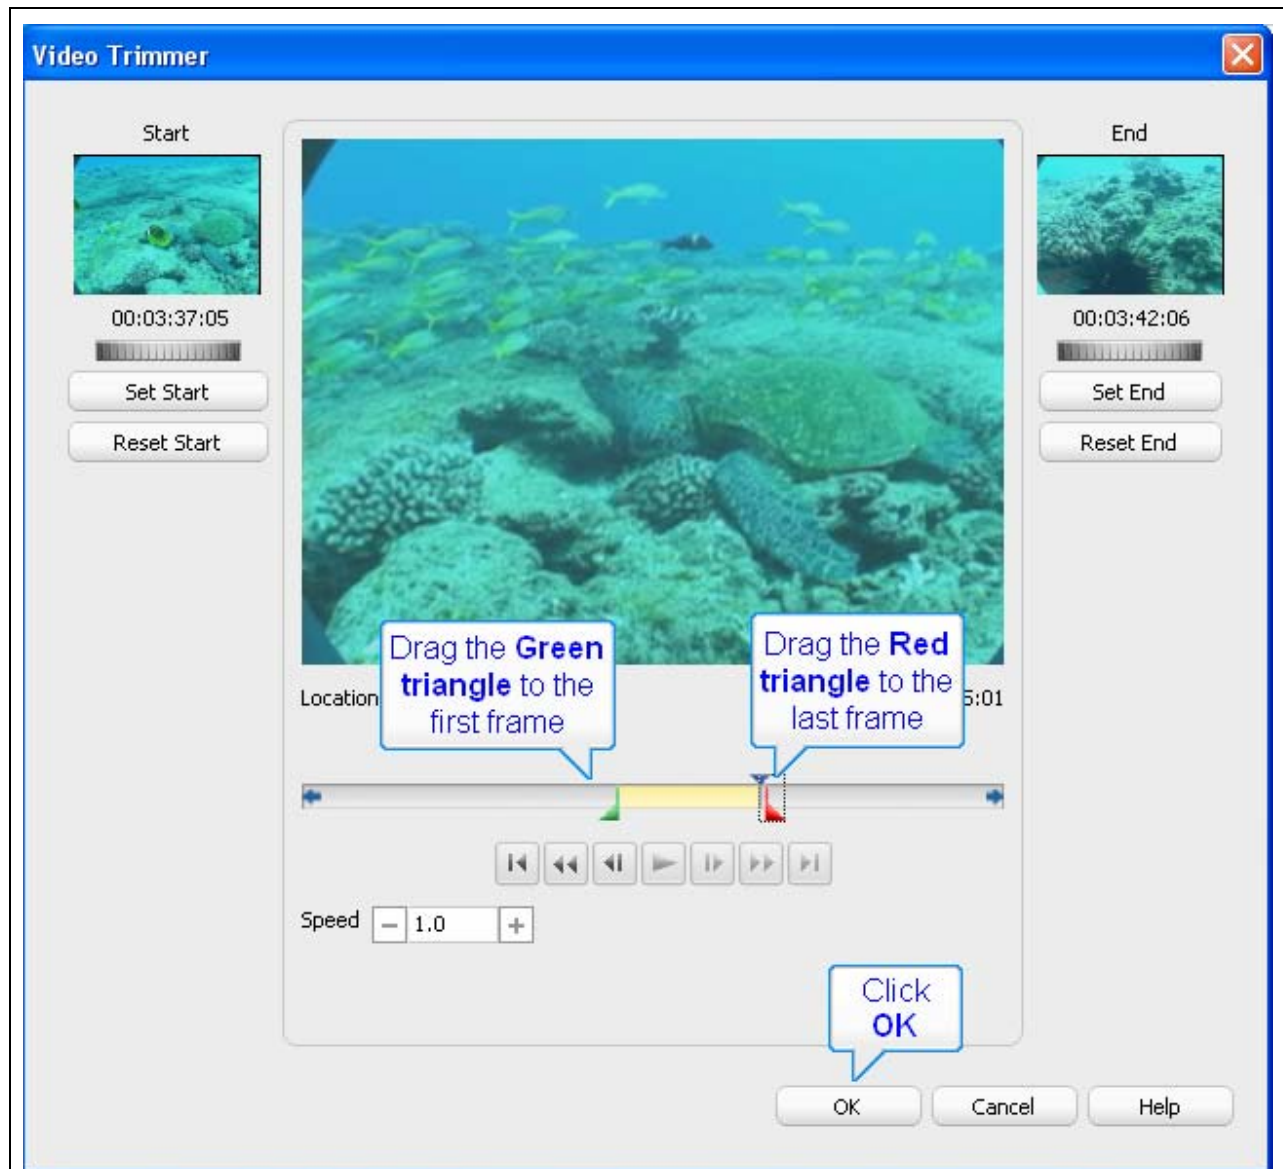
Video Trimmer

Start

00:03:37:05

Set Start

Reset Start

End

00:03:42:06

Set End

Reset End

Location

Drag the **Green triangle** to the first frame

Drag the **Red triangle** to the last frame

5:01

Speed − 1.0 +

Click **OK**

OK Cancel Help